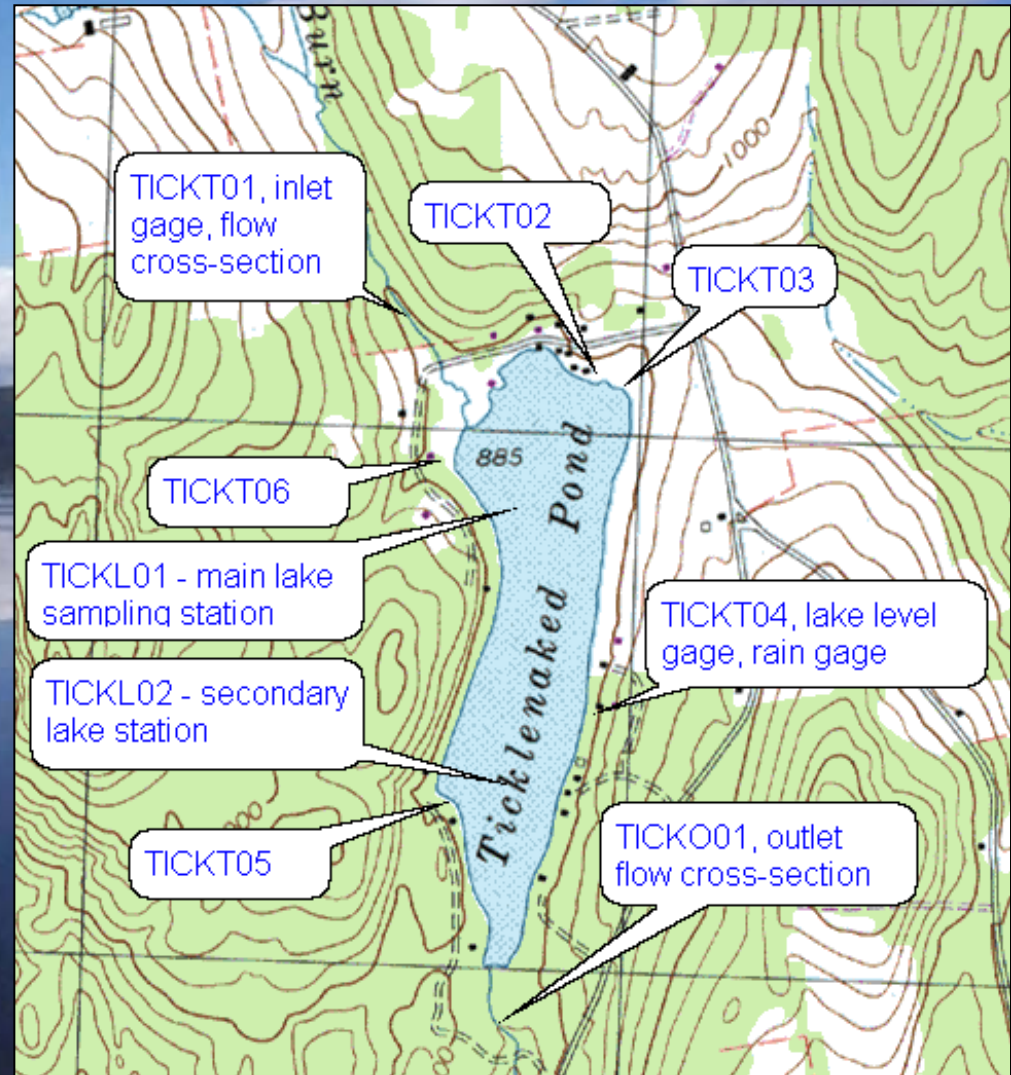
Barn

1000

TICKT01, inlet gage, flow cross-section

TICKT02

TICKT03

885

TICKT06

Ticklenaked Pond

TICKL01 - main lake sampling station

TICKT04, lake level gage, rain gage

TICKL02 - secondary lake station

900

TICKT05

TICKO01, outlet flow cross-section